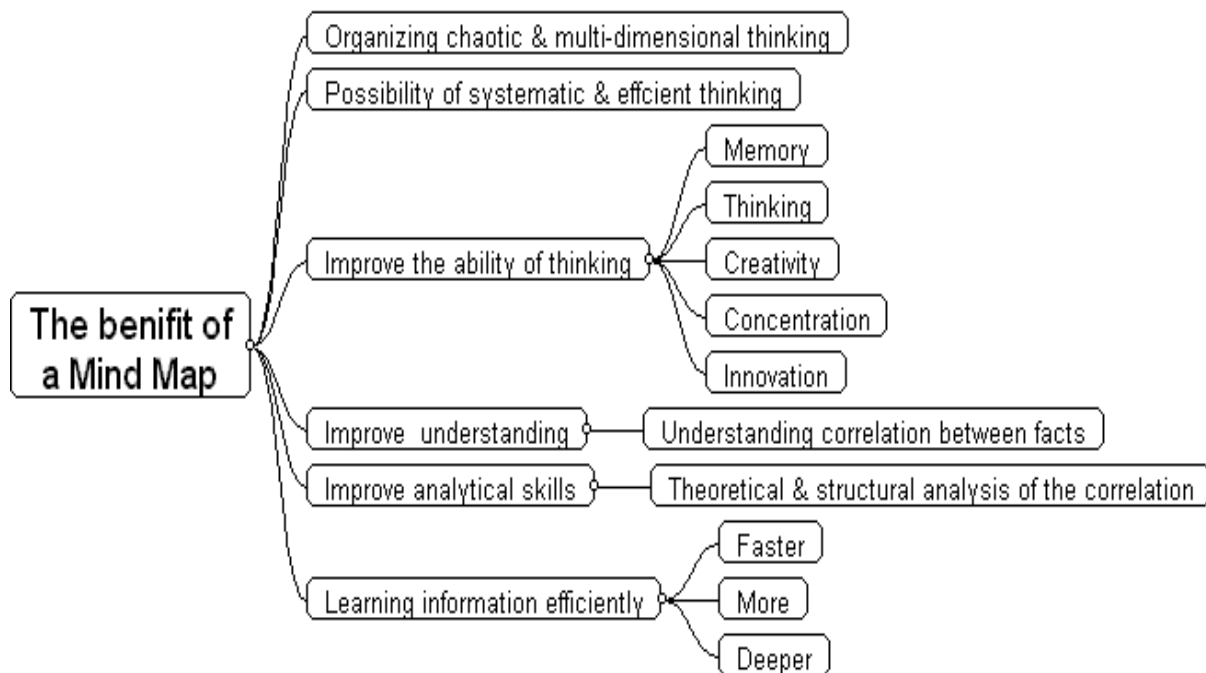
The benifit of a Mind Map

Organizing chaotic & multi-dimensional thinking

Possibility of systematic & effcient thinking

Improve the ability of thinking

Memory

Thinking

Creativity

Concentration

Innovation

Improve understanding

Understanding correlation between facts

Improve analytical skills

Theoretical & structural analysis of the correlation

Learning information efficiently

Faster

More

Deeper